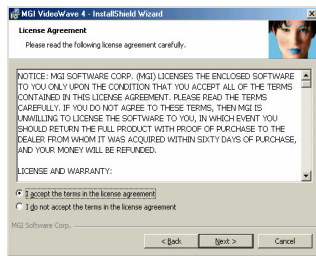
MGI VideoWave 4 - InstallShield Wizard

License Agreement

Please read the following license agreement carefully.

NOTICE: MGI SOFTWARE CORP. (MGI) LICENSES THE ENCLOSED SOFTWARE TO YOU ONLY UPON THE CONDITION THAT YOU ACCEPT ALL OF THE TERMS CONTAINED IN THIS LICENSE AGREEMENT. PLEASE READ THE TERMS CAREFULLY. IF YOU DO NOT AGREE TO THESE TERMS, THEN MGI IS UNWILLING TO LICENSE THE SOFTWARE TO YOU, IN WHICH EVENT YOU SHOULD RETURN THE FULL PRODUCT WITH PROOF OF PURCHASE TO THE DEALER FROM WHOM IT WAS ACQUIRED WITHIN SIXTY DAYS OF PURCHASE, AND YOUR MONEY WILL BE REFUNDED.

LICENSE AND WARRANTY:

I accept the terms in the license agreement

I do not accept the terms in the license agreement

MGI Software Corp.

< Back

Next >

Cancel